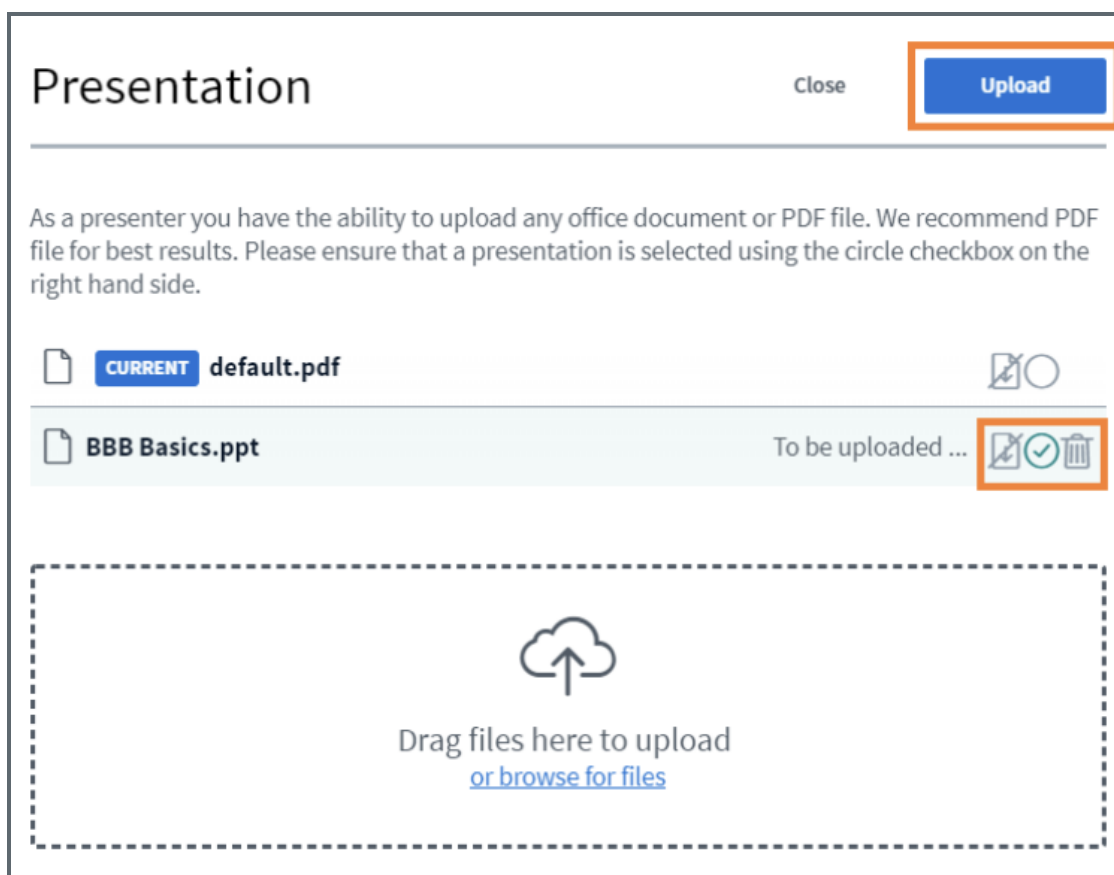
Presentation

Close

Upload

As a presenter you have the ability to upload any office document or PDF file. We recommend PDF file for best results. Please ensure that a presentation is selected using the circle checkbox on the right hand side.

CURRENT default.pdf

BBB Basics.ppt

To be uploaded ...

Drag files here to upload

or browse for files